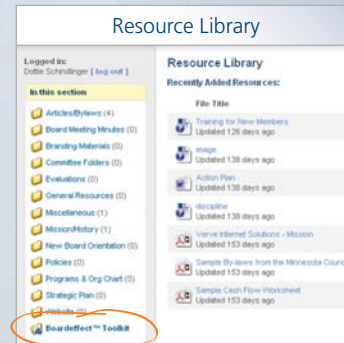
Resource Library

Logged in:
Dottie Schindlinger [ log out ]

In this section

Articles/Bylaws (4)
Board Meeting Minutes (0)
Branding Materials (0)
Committee Folders (0)
Evaluations (0)
General Resources (0)
Miscellaneous (1)
Mission/History (1)
New Board Orientation (0)
Policies (0)
Programs & Org Chart (0)
Strategic Plan (0)
Website (0)
Boardeffect™ Toolkit

Resource Library

Recently Added Resources:

File Title

Training for New Members
Updated 126 days ago

image
Updated 138 days ago

Action Plan
Updated 138 days ago

discipline
Updated 138 days ago

Verve Internet Solutions - Mission
Updated 153 days ago

Sample By-laws from the Minnesota Counc
Updated 153 days ago

Sample Cash Flow Worksheet
Updated 153 days ago